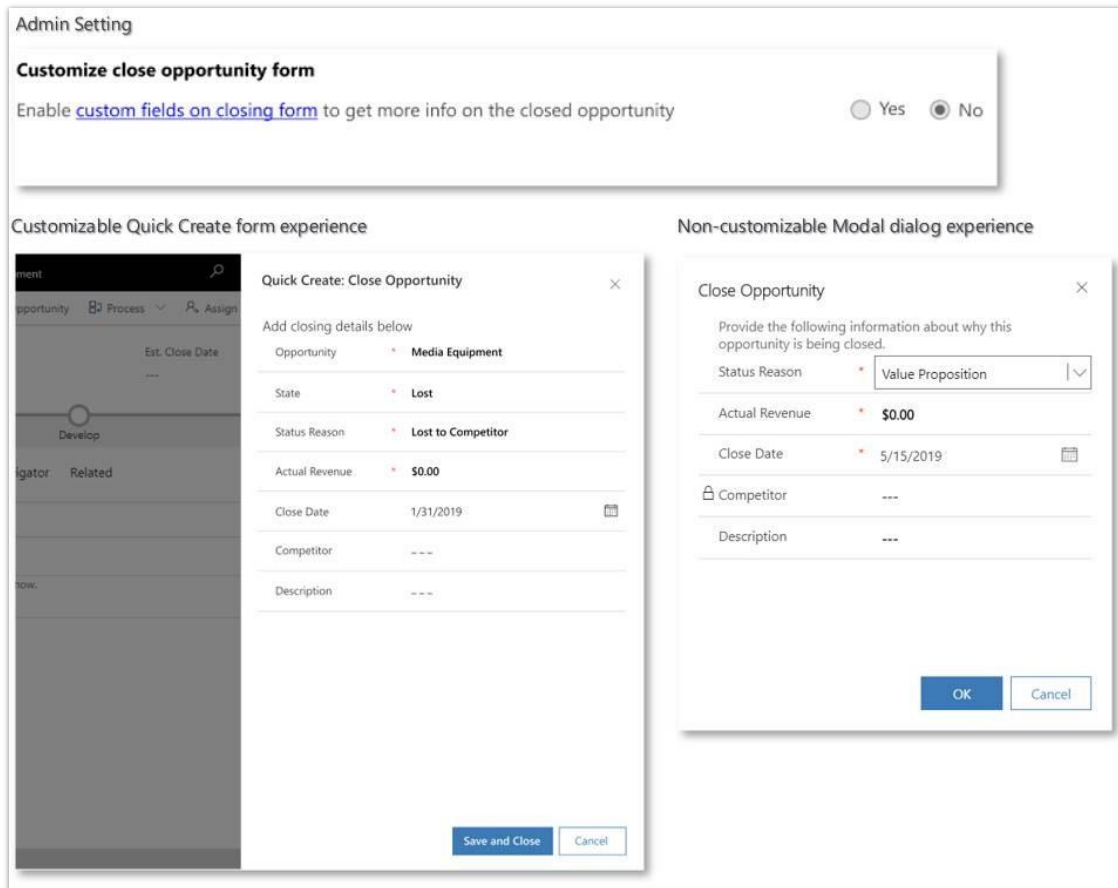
Admin Setting

**Customize close opportunity form**

Enable custom fields on closing form to get more info on the closed opportunity

Yes No

Customizable Quick Create form experience

ment

pportunity Process Assign

Est. Close Date

---

Develop

igator Related

now.

Quick Create: Close Opportunity

Add closing details below

| | | |
|---|---|---|
| Opportunity | * | Media Equipment |
| State | * | Lost |
| Status Reason | * | Lost to Competitor |
| Actual Revenue | * | $0.00 |
| Close Date | | 1/31/2019 |
| Competitor | | --- |
| Description | | --- |

Save and Close Cancel

Non-customizable Modal dialog experience

Close Opportunity

Provide the following information about why this opportunity is being closed.

| | | |
|---|---|---|
| Status Reason | * | Value Proposition |
| Actual Revenue | * | $0.00 |
| Close Date | * | 5/15/2019 |
| Competitor | | --- |
| Description | | --- |

OK Cancel